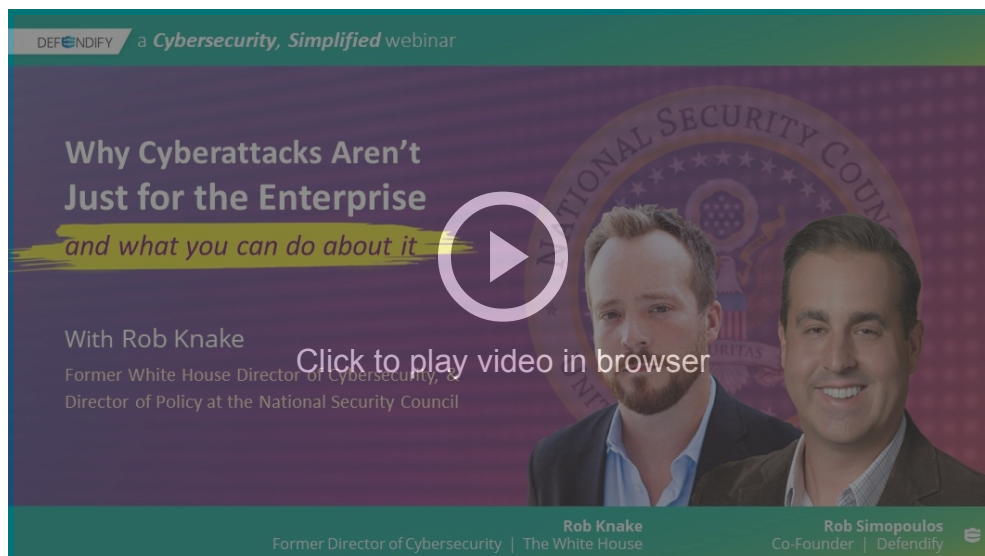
DEFENDIFY a Cybersecurity, Simplified webinar

Why Cyberattacks Aren't Just for the Enterprise

and what you can do about it

With Rob Knake

Former White House Director of Cybersecurity, & Director of Policy at the National Security Council

Click to play video in browser

NATIONAL SECURITY COUNCIL

Rob Knake
Former Director of Cybersecurity | The White House

Rob Simopoulos
Co-Founder | Defendify